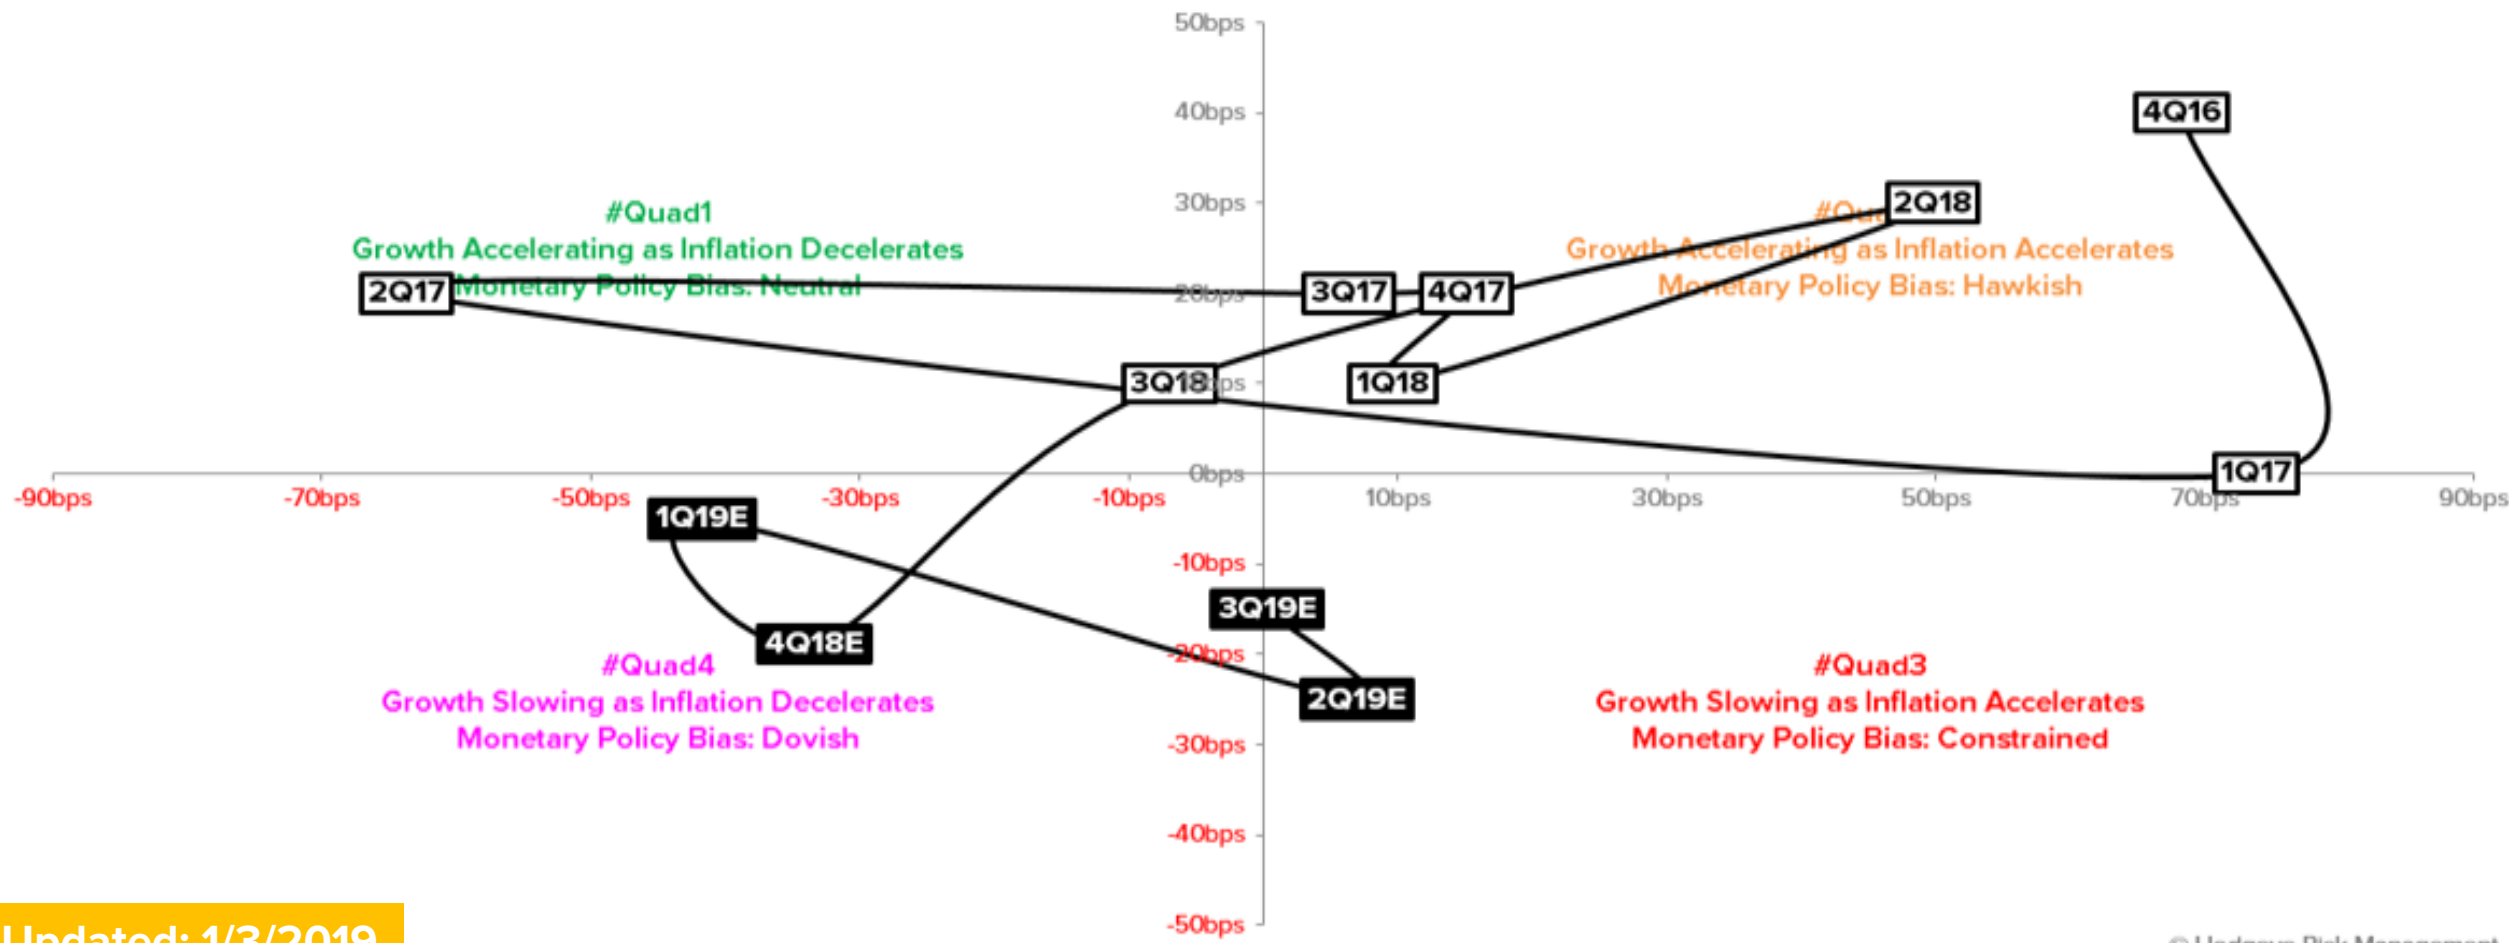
50bps

40bps

30bps

20bps

10bps

0bps

-10bps

-20bps

-30bps

-40bps

-50bps

-90bps -70bps -50bps -30bps -10bps 10bps 30bps 50bps 70bps 90bps

#Quad1
Growth Accelerating as Inflation Decelerates
Monetary Policy Bias: Neutral

#Quad2
Growth Accelerating as Inflation Accelerates
Monetary Policy Bias: Hawkish

#Quad4
Growth Slowing as Inflation Decelerates
Monetary Policy Bias: Dovish

#Quad3
Growth Slowing as Inflation Accelerates
Monetary Policy Bias: Constrained

4Q16

2Q18

2Q17

3Q17

4Q17

3Q18

1Q18

1Q17

1Q19E

3Q19E

4Q18E

2Q19E

Updated: 1/3/2019

© Hedgeye Risk Management